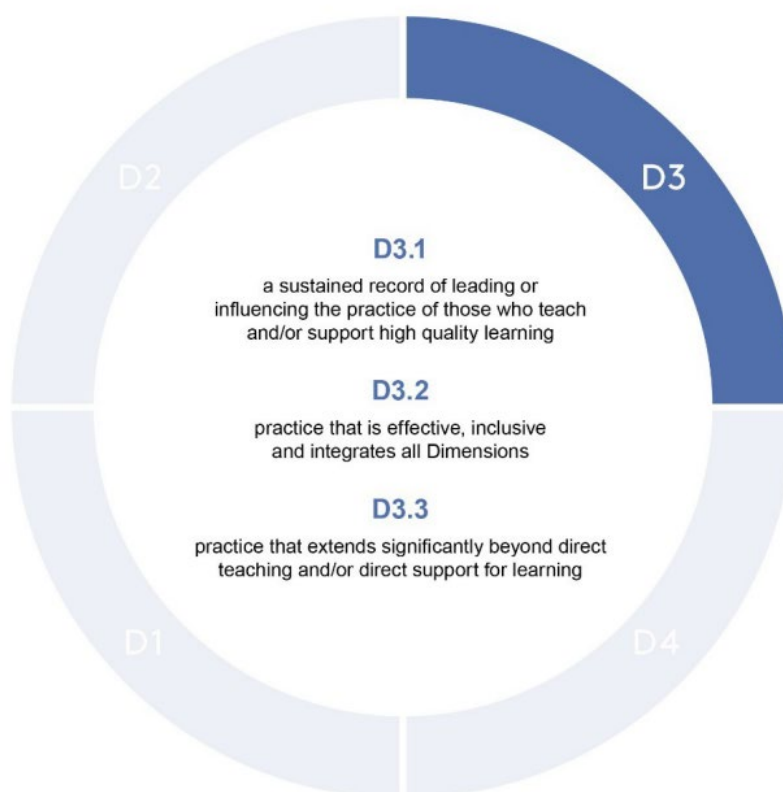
D2

D3

D1

D4

D3.1

a sustained record of leading or influencing the practice of those who teach and/or support high quality learning

D3.2

practice that is effective, inclusive and integrates all Dimensions

D3.3

practice that extends significantly beyond direct teaching and/or direct support for learning